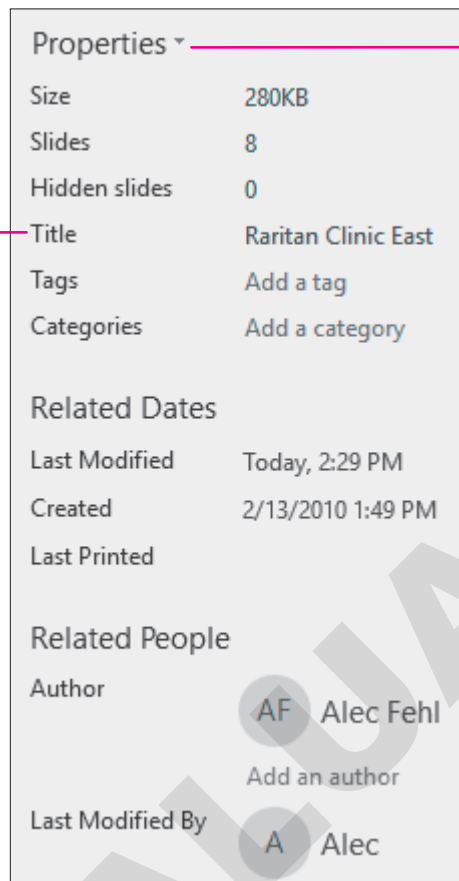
Properties

| | |
|---|---|
| Size | 280KB |
| Slides | 8 |
| Hidden slides | 0 |
| Title | Raritan Clinic East |
| Tags | Add a tag |
| Categories | Add a category |

Related Dates

| | |
|---|---|
| Last Modified | Today, 2:29 PM |
| Created | 2/13/2010 1:49 PM |
| Last Printed | |

Related People

Author

AF Alec Fehl

Add an author

Last Modified By

A Alec